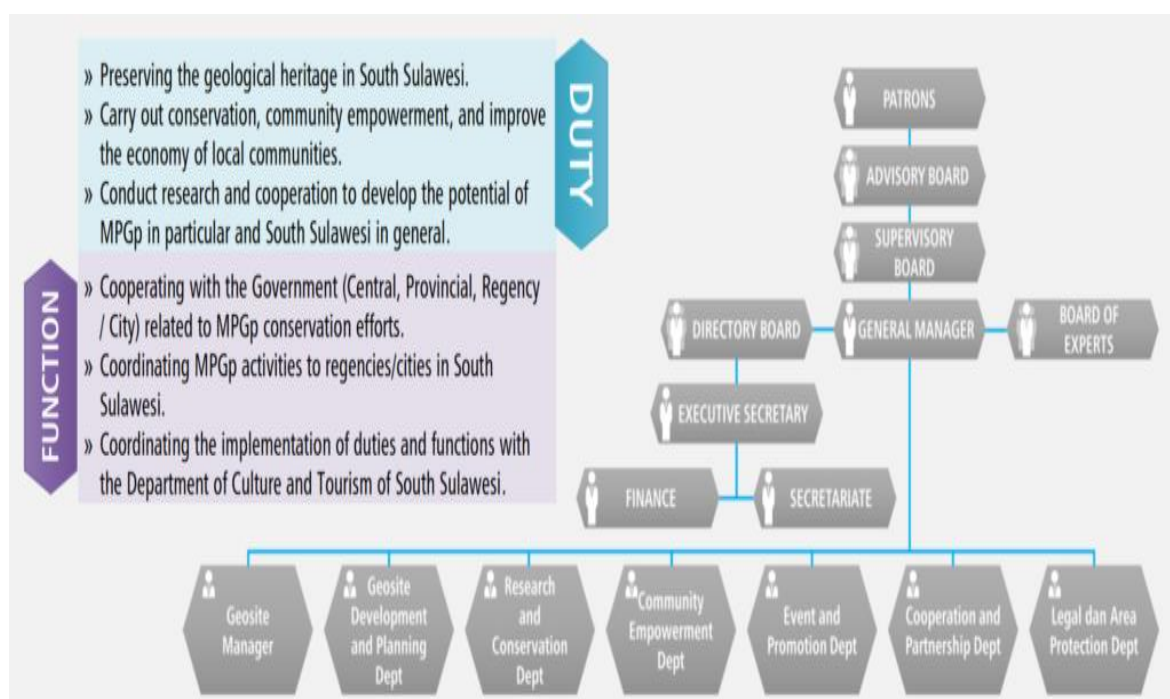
DUTY

» Preserving the geological heritage in South Sulawesi.
» Carry out conservation, community empowerment, and improve the economy of local communities.
» Conduct research and cooperation to develop the potential of MPGp in particular and South Sulawesi in general.

FUNCTION

» Cooperating with the Government (Central, Provincial, Regency / City) related to MPGp conservation efforts.
» Coordinating MPGp activities to regencies/cities in South Sulawesi.
» Coordinating the implementation of duties and functions with the Department of Culture and Tourism of South Sulawesi.

PATRONS

ADVISORY BOARD

SUPERVISORY BOARD

DIRECTORY BOARD

GENERAL MANAGER

BOARD OF EXPERTS

EXECUTIVE SECRETARY

FINANCE

SECRETARIATE

Geosite Manager

Geosite Development and Planning Dept

Research and Conservation Dept

Community Empowerment Dept

Event and Promotion Dept

Cooperation and Partnership Dept

Legal dan Area Protection Dept